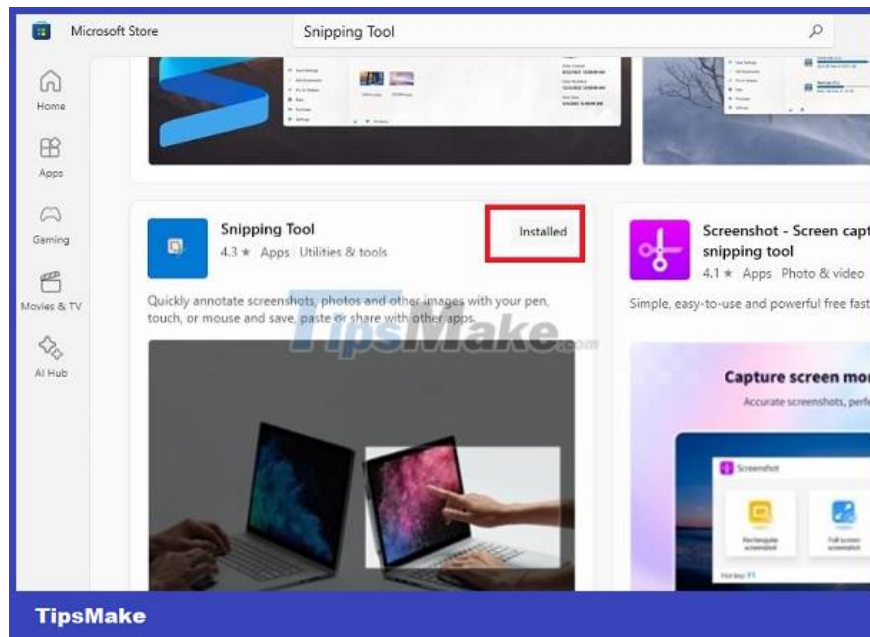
Microsoft Store

Snipping Tool

Home

Apps

Gaming

Movies & TV

AI Hub

Snipping Tool
4.3 ★ Apps Utilities & tools

Installed

Quickly annotate screenshots, photos and other images with your pen, touch, or mouse and save, paste or share with other apps.

TipsMake.com

Screenshot - Screen capt snipping tool
4.1 ★ Apps Photo & video

Simple, easy-to-use and powerful free fast

Capture screen mo
Accurate screenshots, perf

Screenshot

Rectangular screenshot

Full screen screenshot

TipsMake